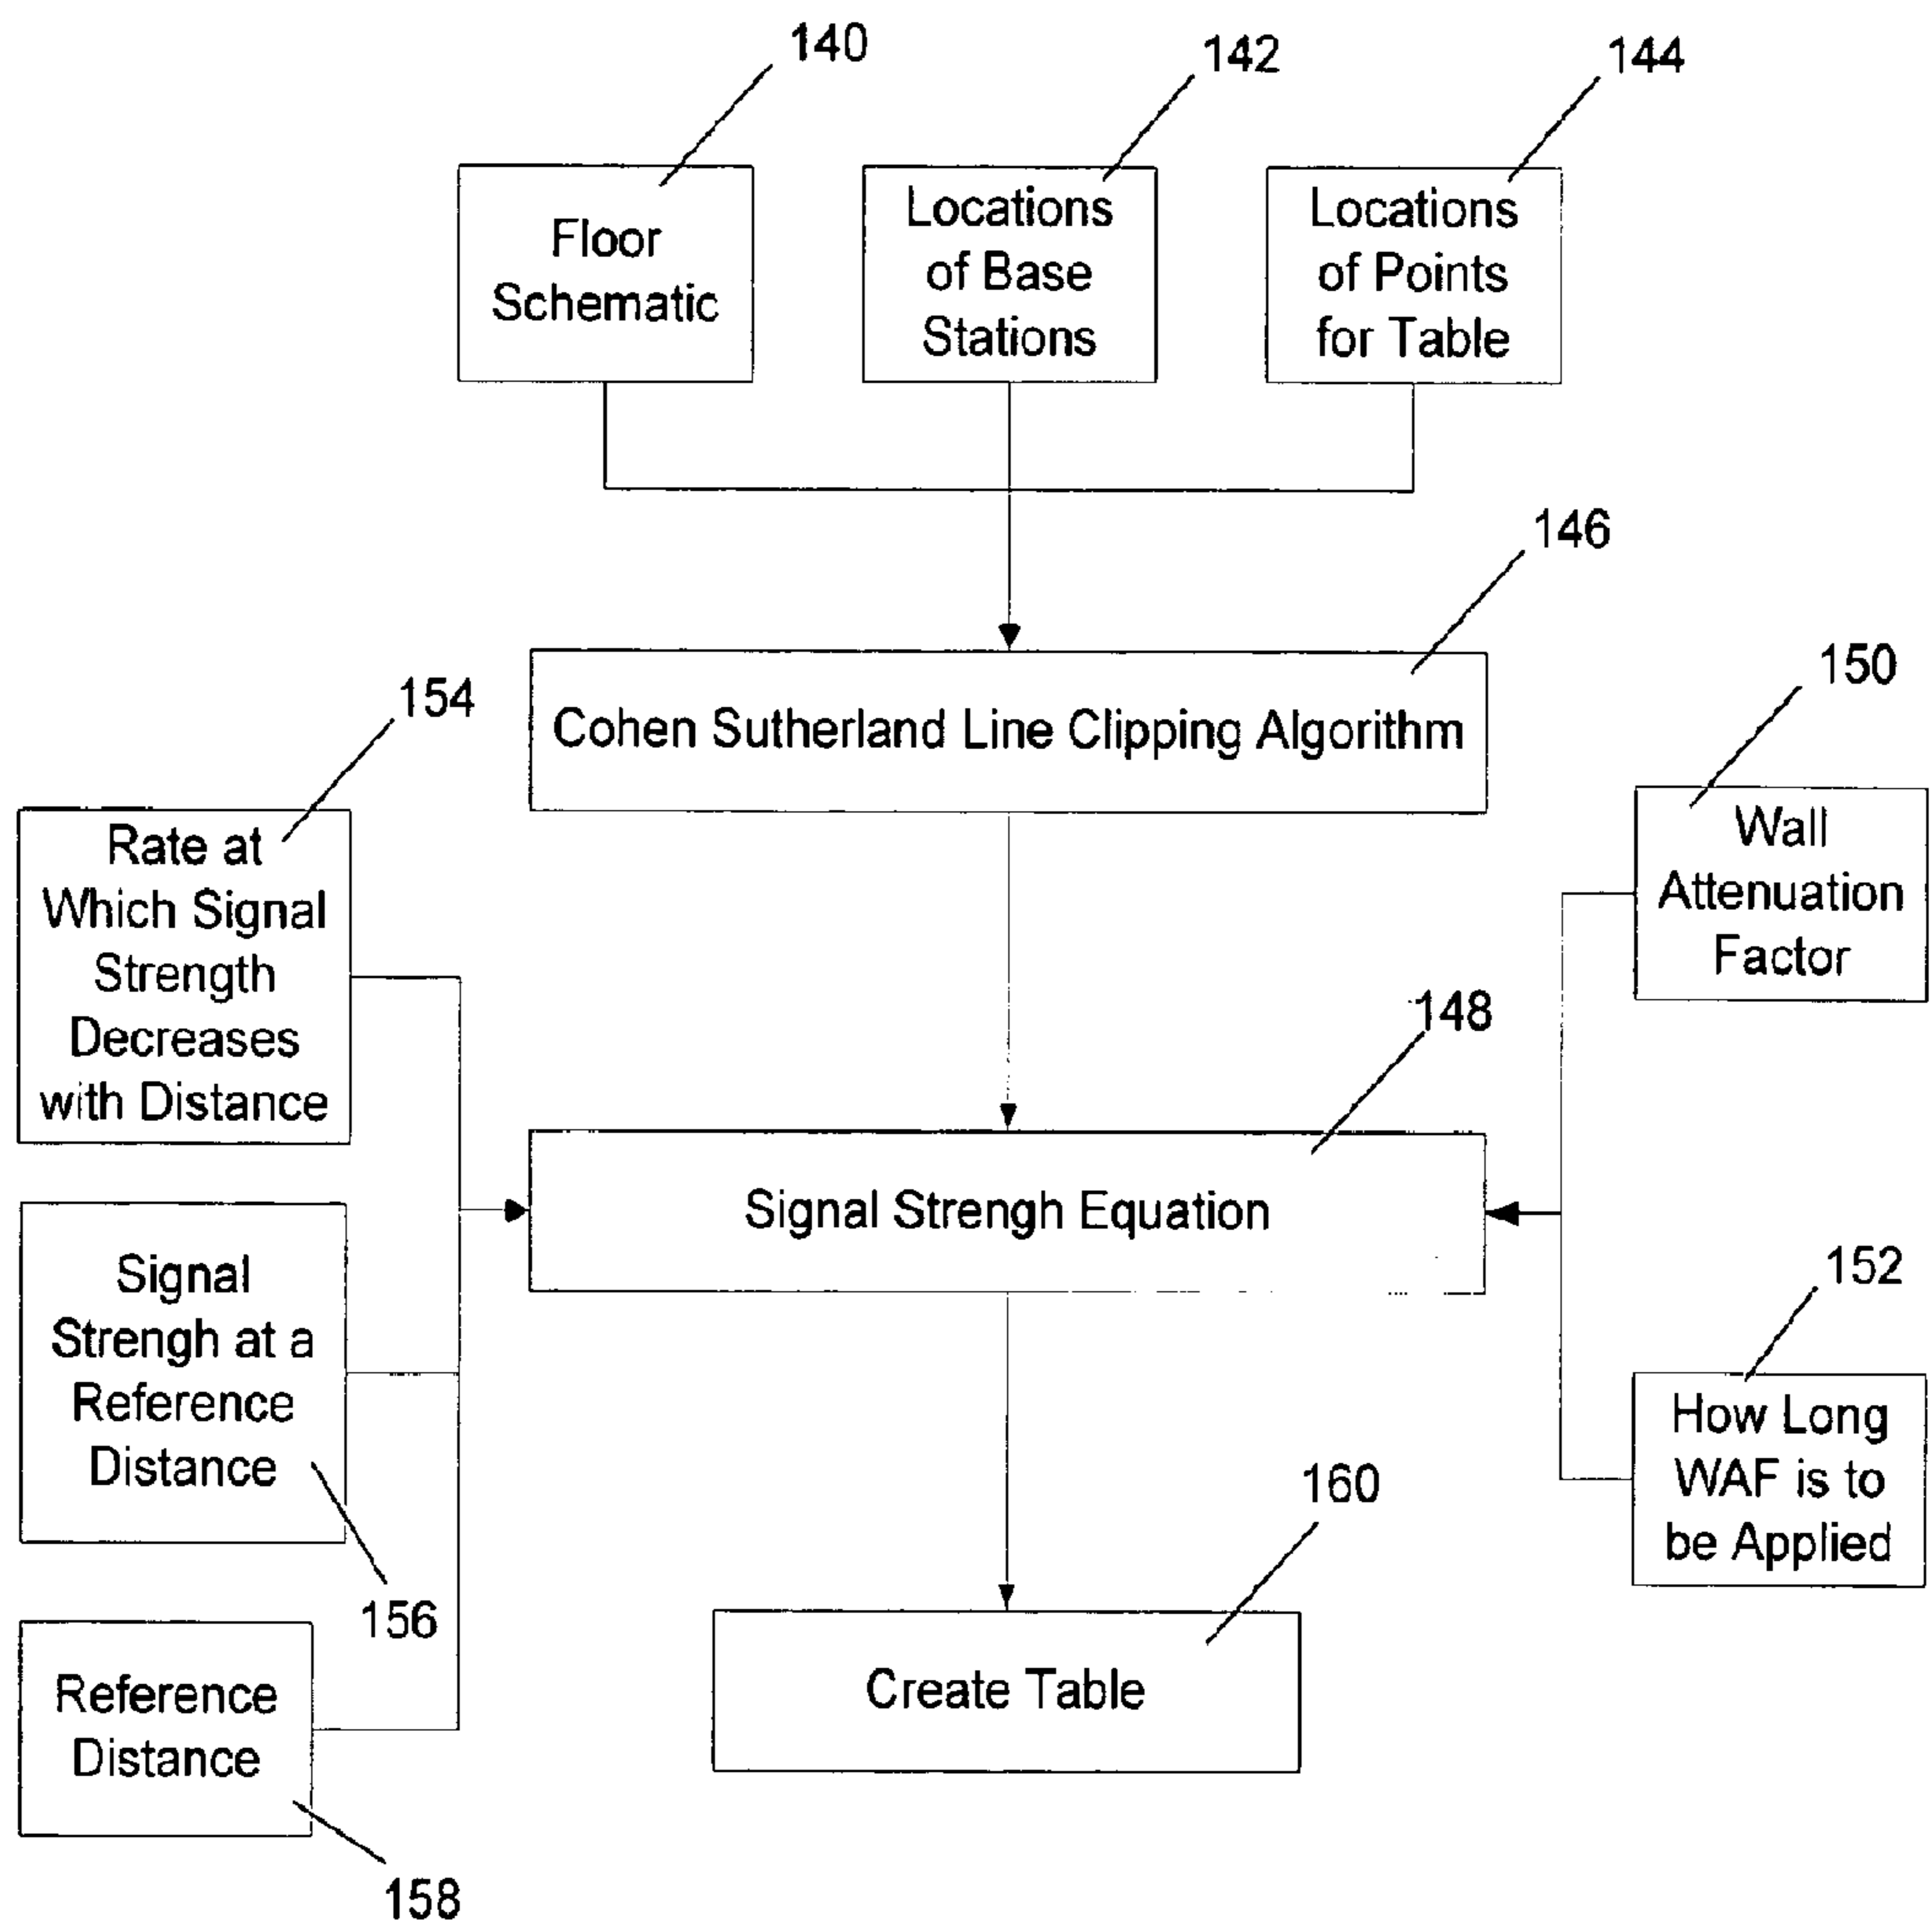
140
Floor Schematic

142
Locations of Base Stations

144
Locations of Points for Table

146
Cohen Sutherland Line Clipping Algorithm

154
Rate at Which Signal Strength Decreases with Distance

150
Wall Attenuation Factor

148
Signal Strengh Equation

Signal Strengh at a Reference Distance

156

152
How Long WAF is to be Applied

160
Create Table

Reference Distance

158